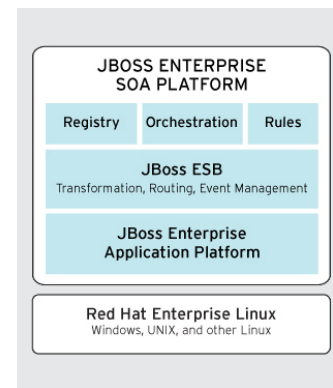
JBOSS ENTERPRISE SOA PLATFORM

Registry

Orchestration

Rules

JBoss ESB
Transformation, Routing, Event Management

JBoss Enterprise Application Platform

Red Hat Enterprise Linux
Windows, UNIX, and other Linux